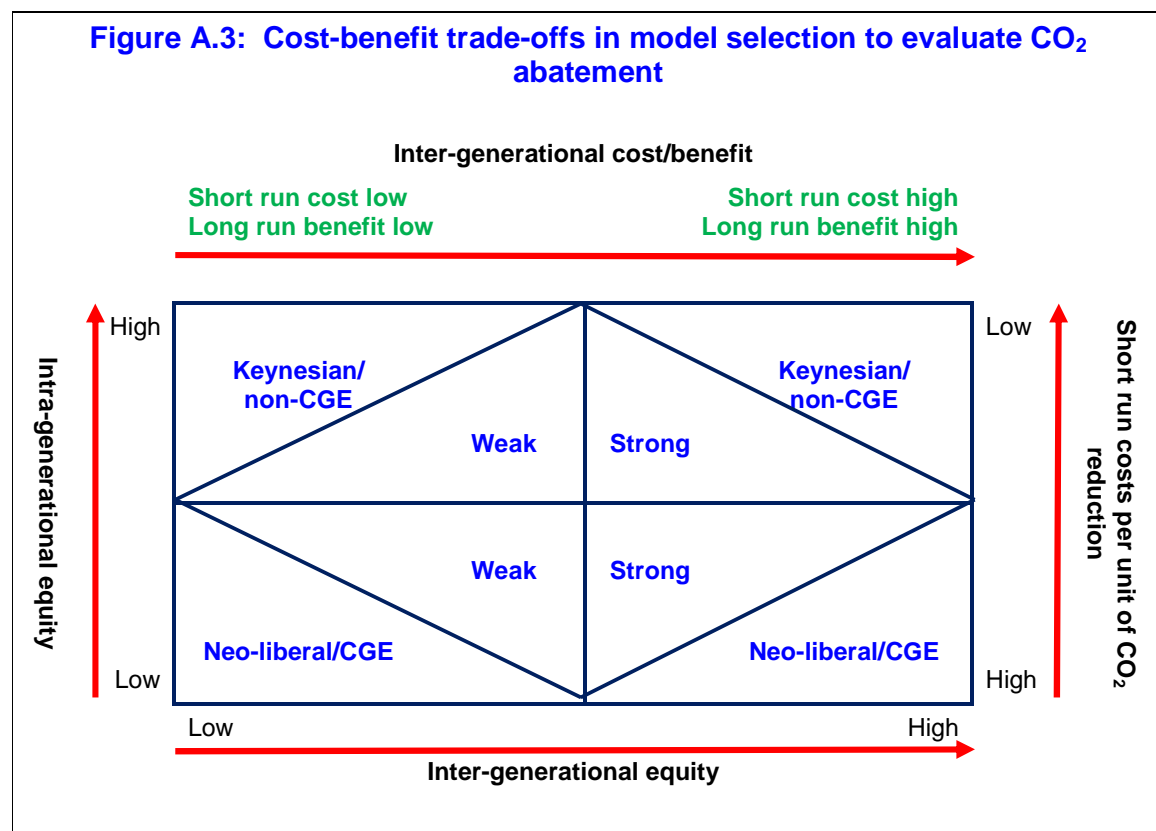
Figure A.3: Cost-benefit trade-offs in model selection to evaluate $CO_2$ abatement

Inter-generational cost/benefit

Short run cost low
Long run benefit low

Short run cost high
Long run benefit high

Intra-generational equity

High

Low

Keynesian/ non-CGE

Weak

Strong

Keynesian/ non-CGE

Weak

Strong

Neo-liberal/CGE

Neo-liberal/CGE

Low

High

Short run costs per unit of $CO_2$ reduction

Low

High

Inter-generational equity